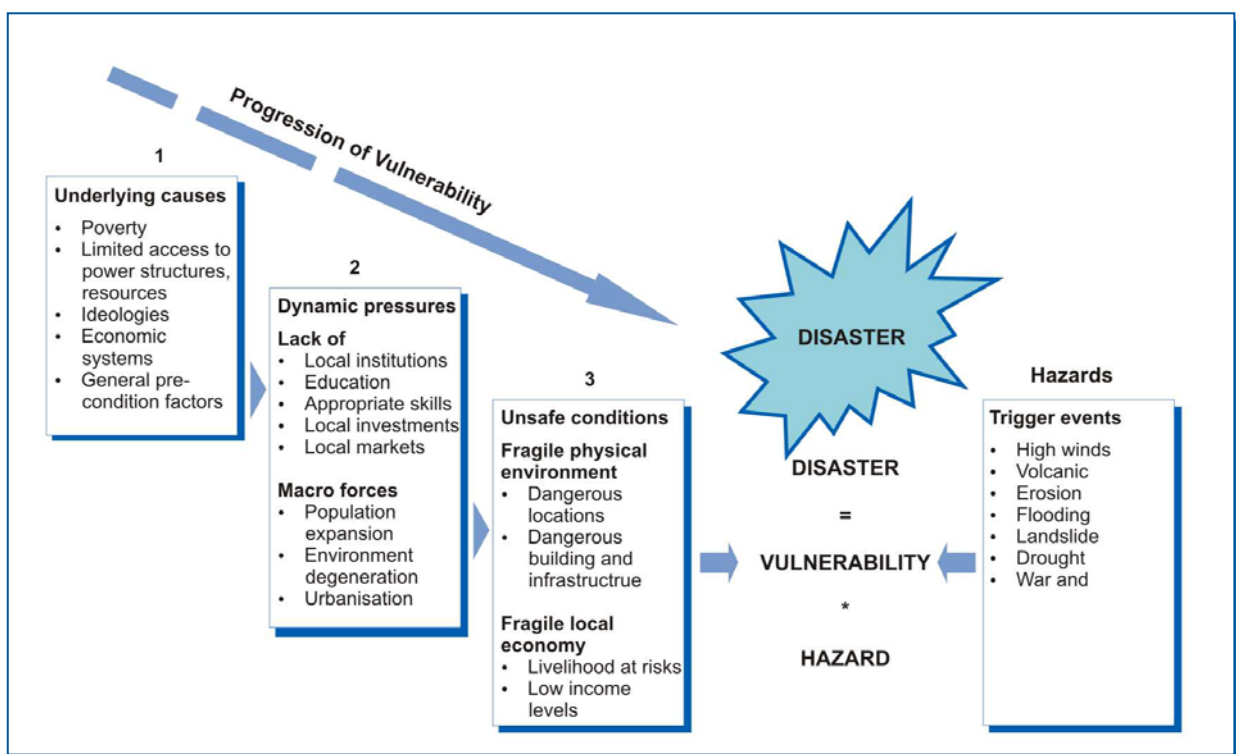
Progression of Vulnerability

1

Underlying causes
- Poverty
- Limited access to power structures, resources
- Ideologies
- Economic systems
- General pre-condition factors

2

Dynamic pressures

Lack of
- Local institutions
- Education
- Appropriate skills
- Local investments
- Local markets

Macro forces
- Population expansion
- Environment degeneration
- Urbanisation

3

Unsafe conditions

Fragile physical environment
- Dangerous locations
- Dangerous building and infrastructrue

Fragile local economy
- Livelihood at risks
- Low income levels

DISASTER

DISASTER
=
VULNERABILITY
*
HAZARD

Hazards

Trigger events
- High winds
- Volcanic
- Erosion
- Flooding
- Landslide
- Drought
- War and